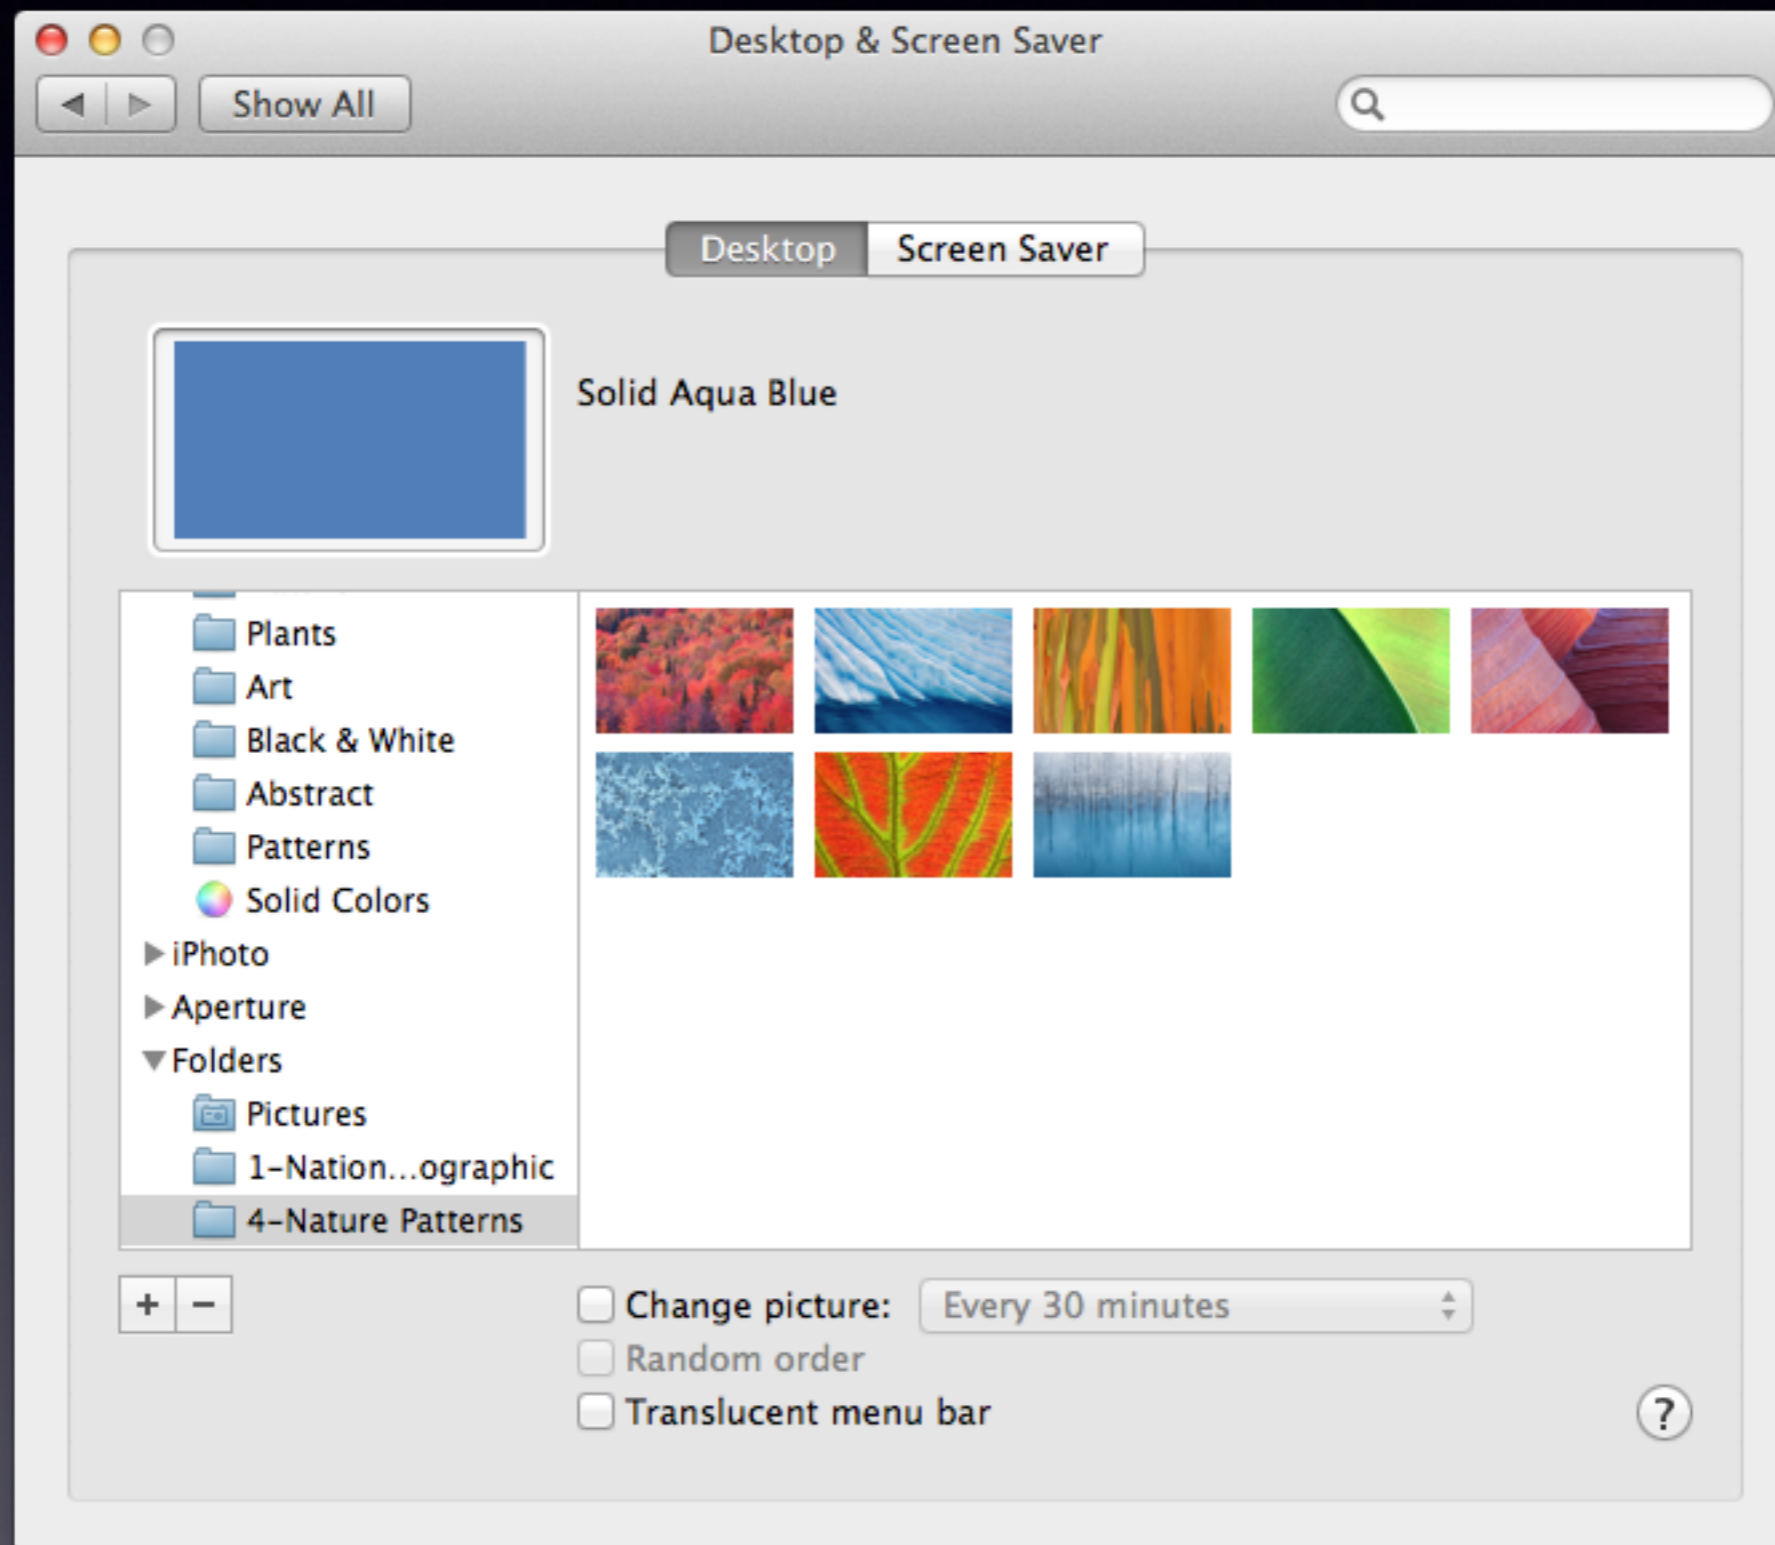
Desktop & Screen Saver

Show All

Desktop | Screen Saver

Solid Aqua Blue

Plants
Art
Black & White
Abstract
Patterns
Solid Colors
iPhoto
Aperture
Folders
Pictures
1-Nation...ographic
4-Nature Patterns

+ −

Change picture: Every 30 minutes
Random order
Translucent menu bar

?